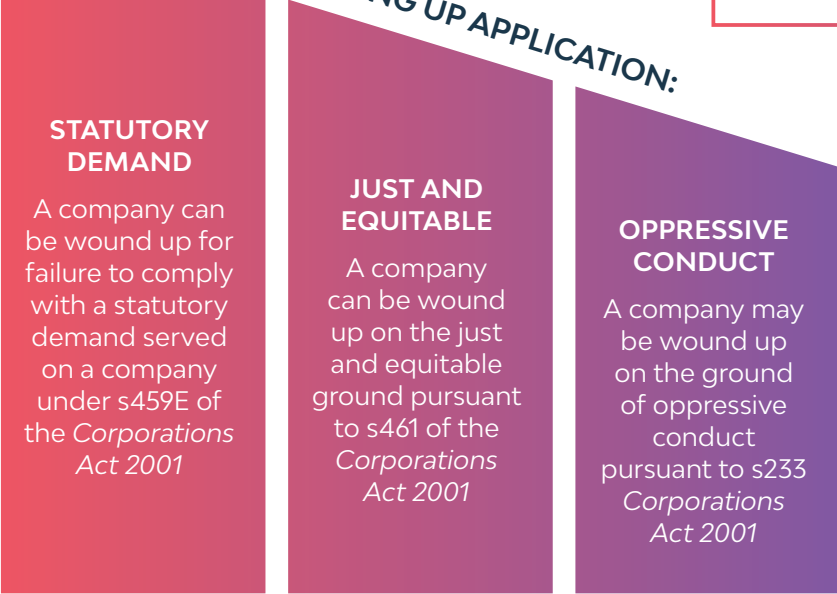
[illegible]NG UP APPLICATION:

STATUTORY DEMAND

A company can be wound up for failure to comply with a statutory demand served on a company under s459E of the *Corporations Act 2001*

JUST AND EQUITABLE

A company can be wound up on the just and equitable ground pursuant to s461 of the *Corporations Act 2001*

OPPRESSIVE CONDUCT

A company may be wound up on the ground of oppressive conduct pursuant to s233 *Corporations Act 2001*